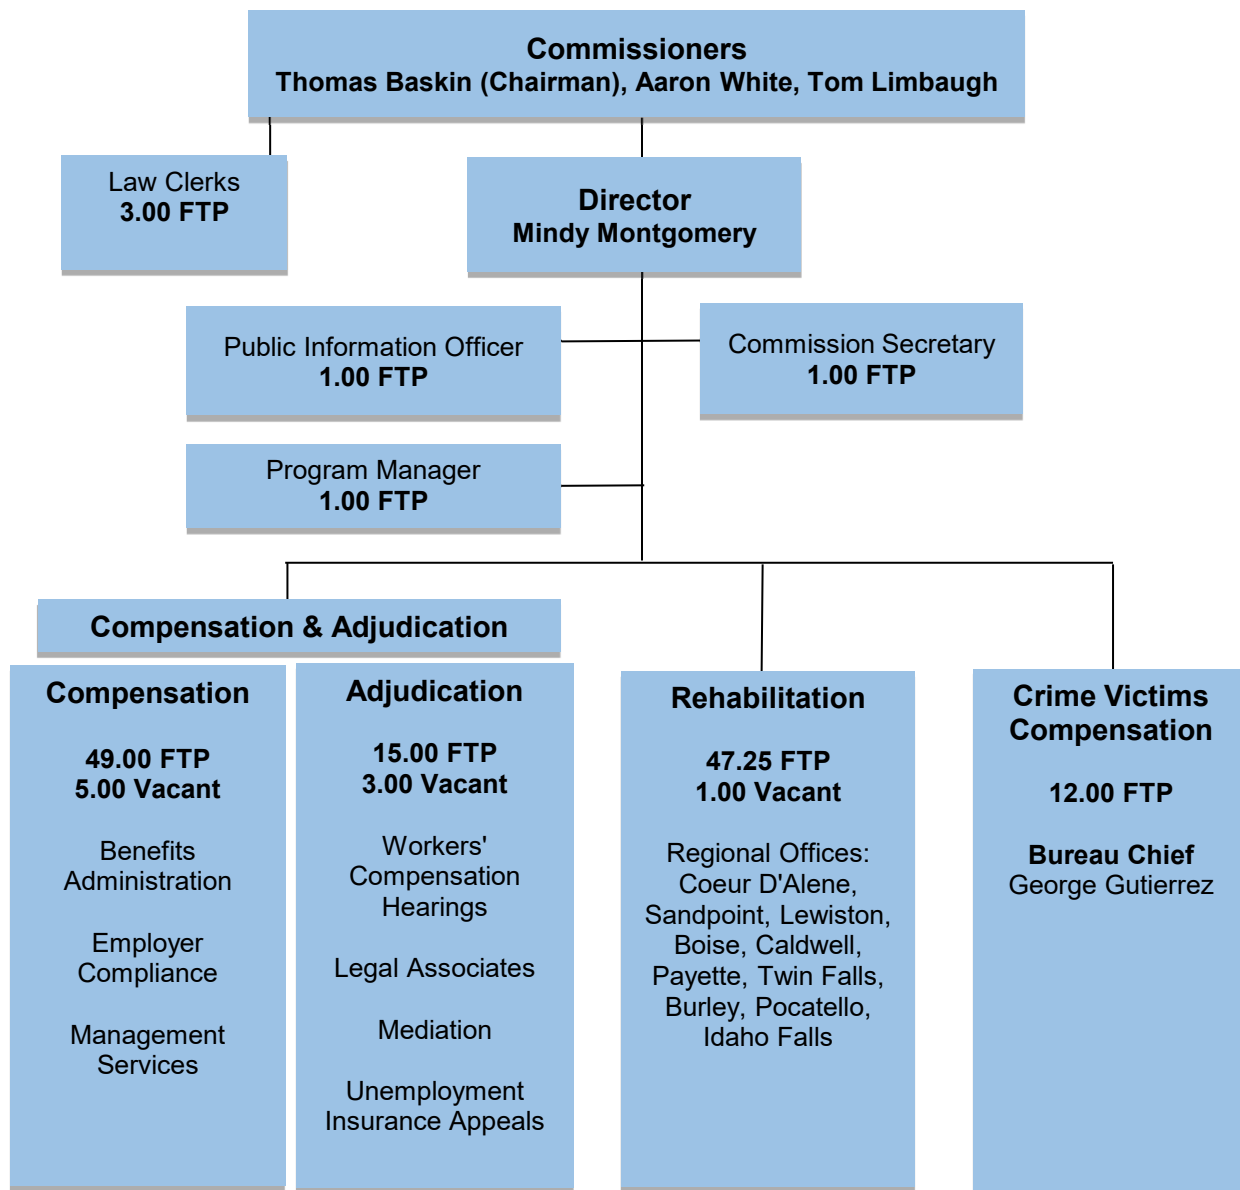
Commissioners
Thomas Baskin (Chairman), Aaron White, Tom Limbaugh

Law Clerks
3.00 FTP

Director
Mindy Montgomery

Public Information Officer
1.00 FTP

Commission Secretary
1.00 FTP

Program Manager
1.00 FTP

Compensation & Adjudication

Compensation

49.00 FTP
5.00 Vacant

Benefits Administration

Employer Compliance

Management Services

Adjudication

15.00 FTP
3.00 Vacant

Workers' Compensation Hearings

Legal Associates

Mediation

Unemployment Insurance Appeals

Rehabilitation

47.25 FTP
1.00 Vacant

Regional Offices: Coeur D'Alene, Sandpoint, Lewiston, Boise, Caldwell, Payette, Twin Falls, Burley, Pocatello, Idaho Falls

Crime Victims Compensation

12.00 FTP

Bureau Chief
George Gutierrez